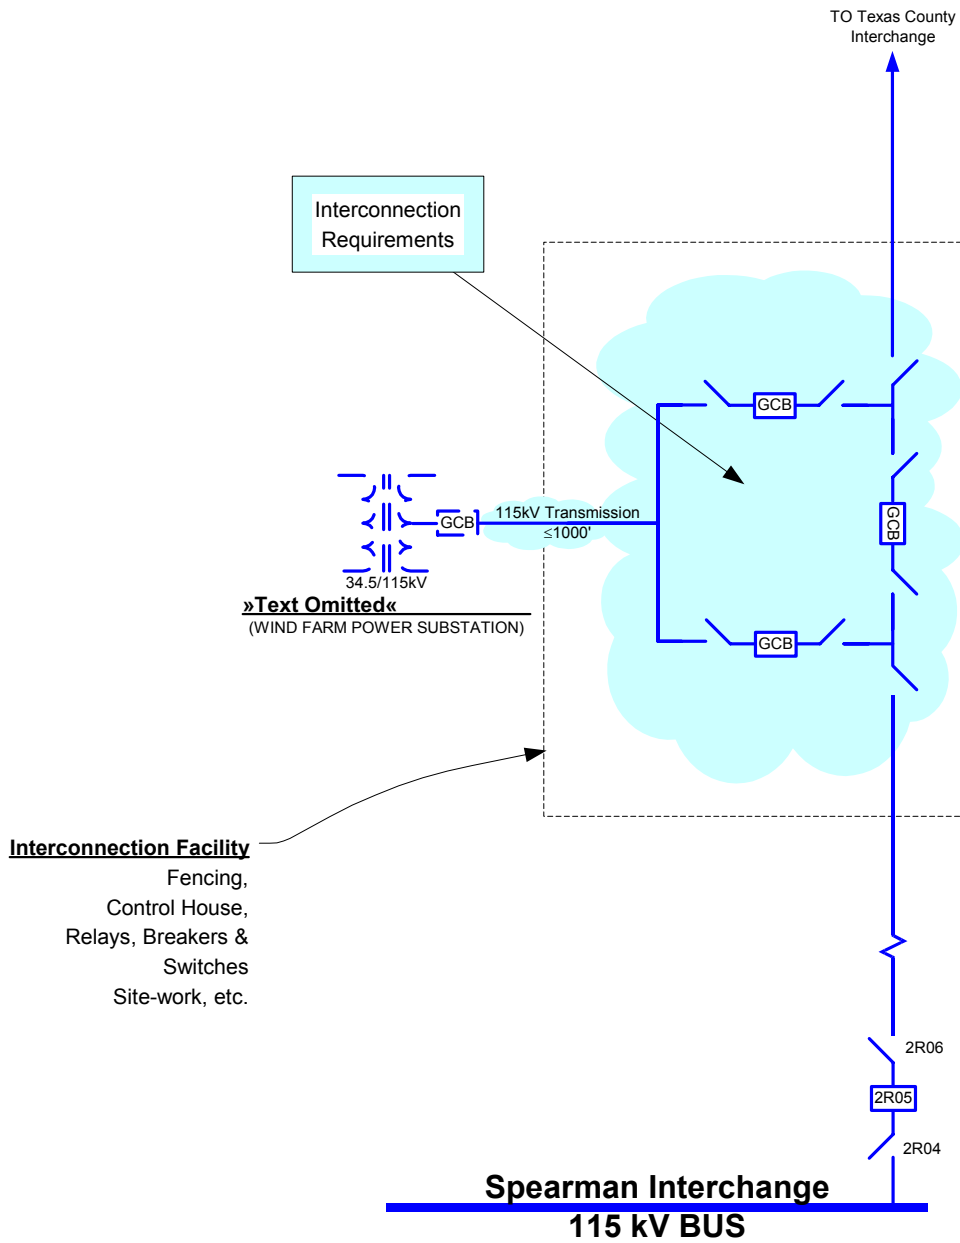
TO Texas County Interchange

Interconnection Requirements

GCB

GCB

GCB

GCB

115kV Transmission
≤1000'

34.5/115kV

»Text Omitted«
(WIND FARM POWER SUBSTATION)

GCB

Interconnection Facility
Fencing,
Control House,
Relays, Breakers &
Switches
Site-work, etc.

2R06

2R05

2R04

Spearman Interchange
115 kV BUS